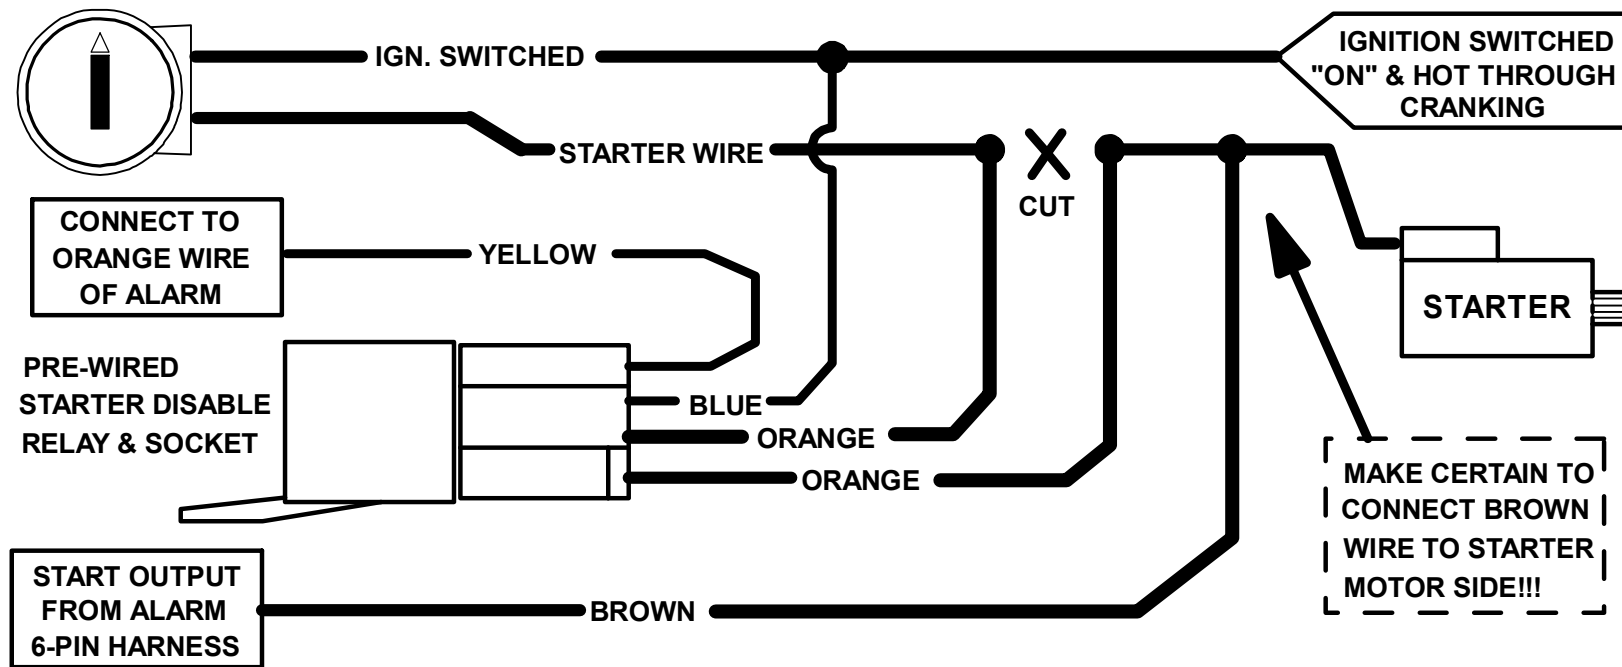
IGN. SWITCHED

IGNITION SWITCHED "ON" & HOT THROUGH CRANKING

STARTER WIRE

X
CUT

CONNECT TO ORANGE WIRE OF ALARM

YELLOW

STARTER

PRE-WIRED STARTER DISABLE RELAY & SOCKET

BLUE

ORANGE

ORANGE

MAKE CERTAIN TO CONNECT BROWN WIRE TO STARTER MOTOR SIDE!!!

START OUTPUT FROM ALARM 6-PIN HARNESS

BROWN